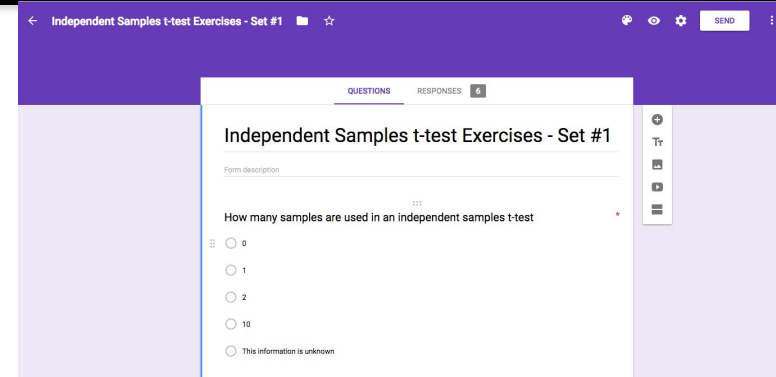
Independent Samples t-test Exercises - Set #1

SEND

QUESTIONS RESPONSES 6

Independent Samples t-test Exercises - Set #1

Form description

How many samples are used in an independent samples t-test *

0

1

2

10

This information is unknown